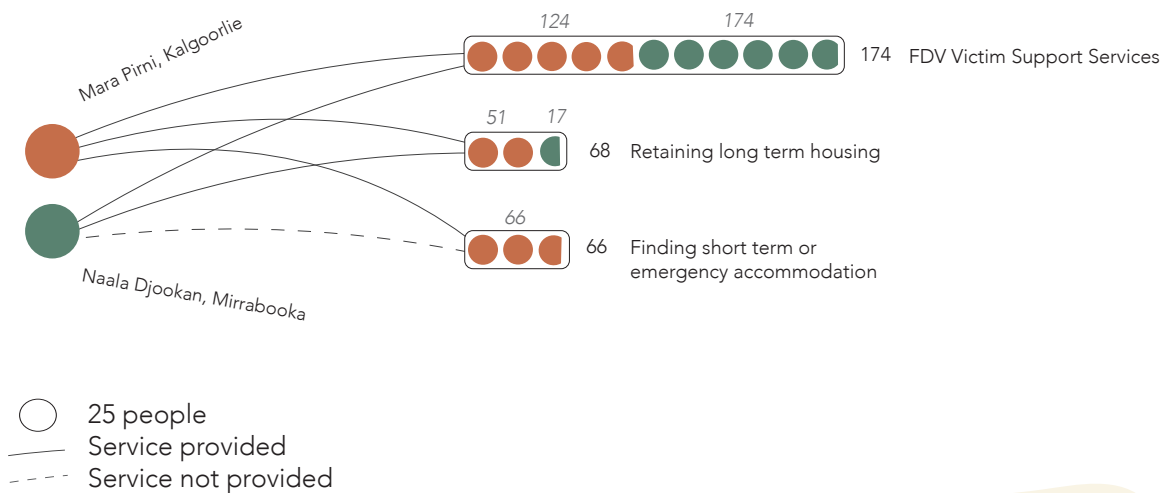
Mara Pirni, Kalgoorlie

124 174

174 FDV Victim Support Services

51 17

68 Retaining long term housing

66

66 Finding short term or emergency accommodation

Naala Djookan, Mirrabooka

25 people
Service provided
Service not provided